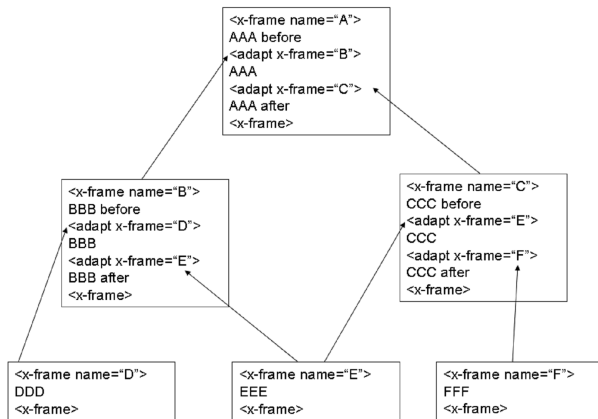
<x-frame name="A">
AAA before
<adapt x-frame="B">
AAA
<adapt x-frame="C">
AAA after
<x-frame>

<x-frame name="B">
BBB before
<adapt x-frame="D">
BBB
<adapt x-frame="E">
BBB after
<x-frame>

<x-frame name="C">
CCC before
<adapt x-frame="E">
CCC
<adapt x-frame="F">
CCC after
<x-frame>

<x-frame name="D">
DDD
<x-frame>

<x-frame name="E">
EEE
<x-frame>

<x-frame name="F">
FFF
<x-frame>